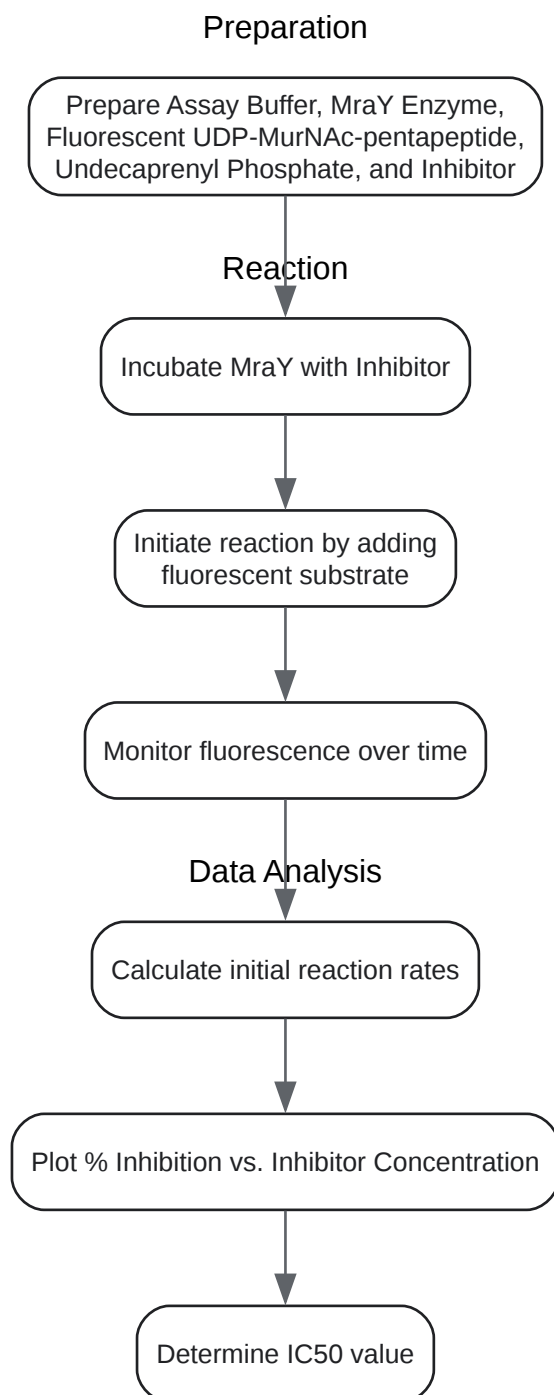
Preparation

Prepare Assay Buffer, MraY Enzyme, Fluorescent UDP-MurNAc-pentapeptide, Undecaprenyl Phosphate, and Inhibitor

Reaction

Incubate MraY with Inhibitor

Initiate reaction by adding fluorescent substrate

Monitor fluorescence over time

Data Analysis

Calculate initial reaction rates

Plot % Inhibition vs. Inhibitor Concentration

Determine IC50 value